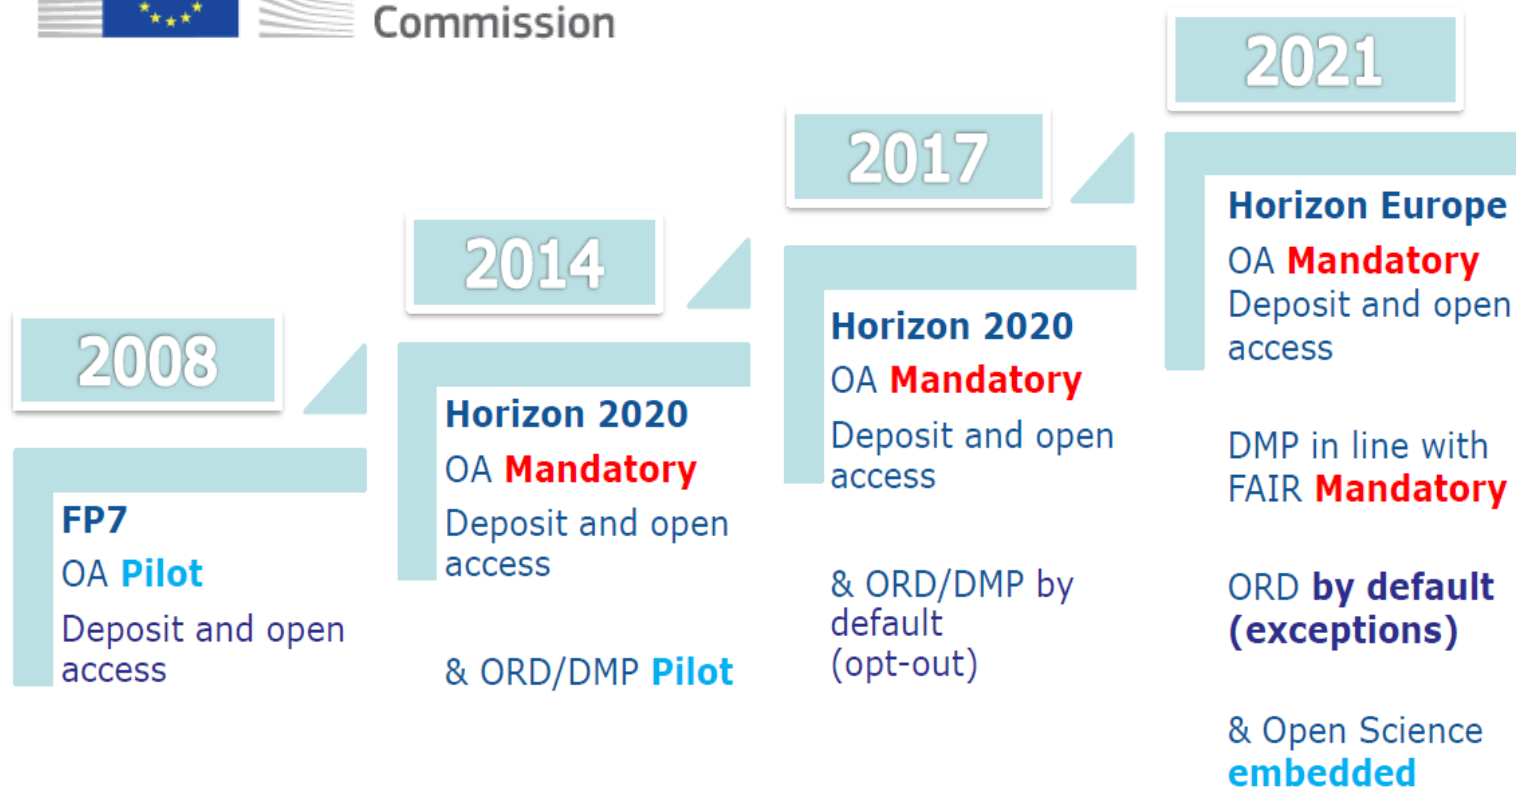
Commission

2008

FP7
OA Pilot
Deposit and open access

2014

Horizon 2020
OA Mandatory
Deposit and open access

& ORD/DMP Pilot

2017

Horizon 2020
OA Mandatory
Deposit and open access

& ORD/DMP by default (opt-out)

2021

Horizon Europe
OA Mandatory
Deposit and open access

DMP in line with FAIR Mandatory

ORD by default (exceptions)

& Open Science embedded